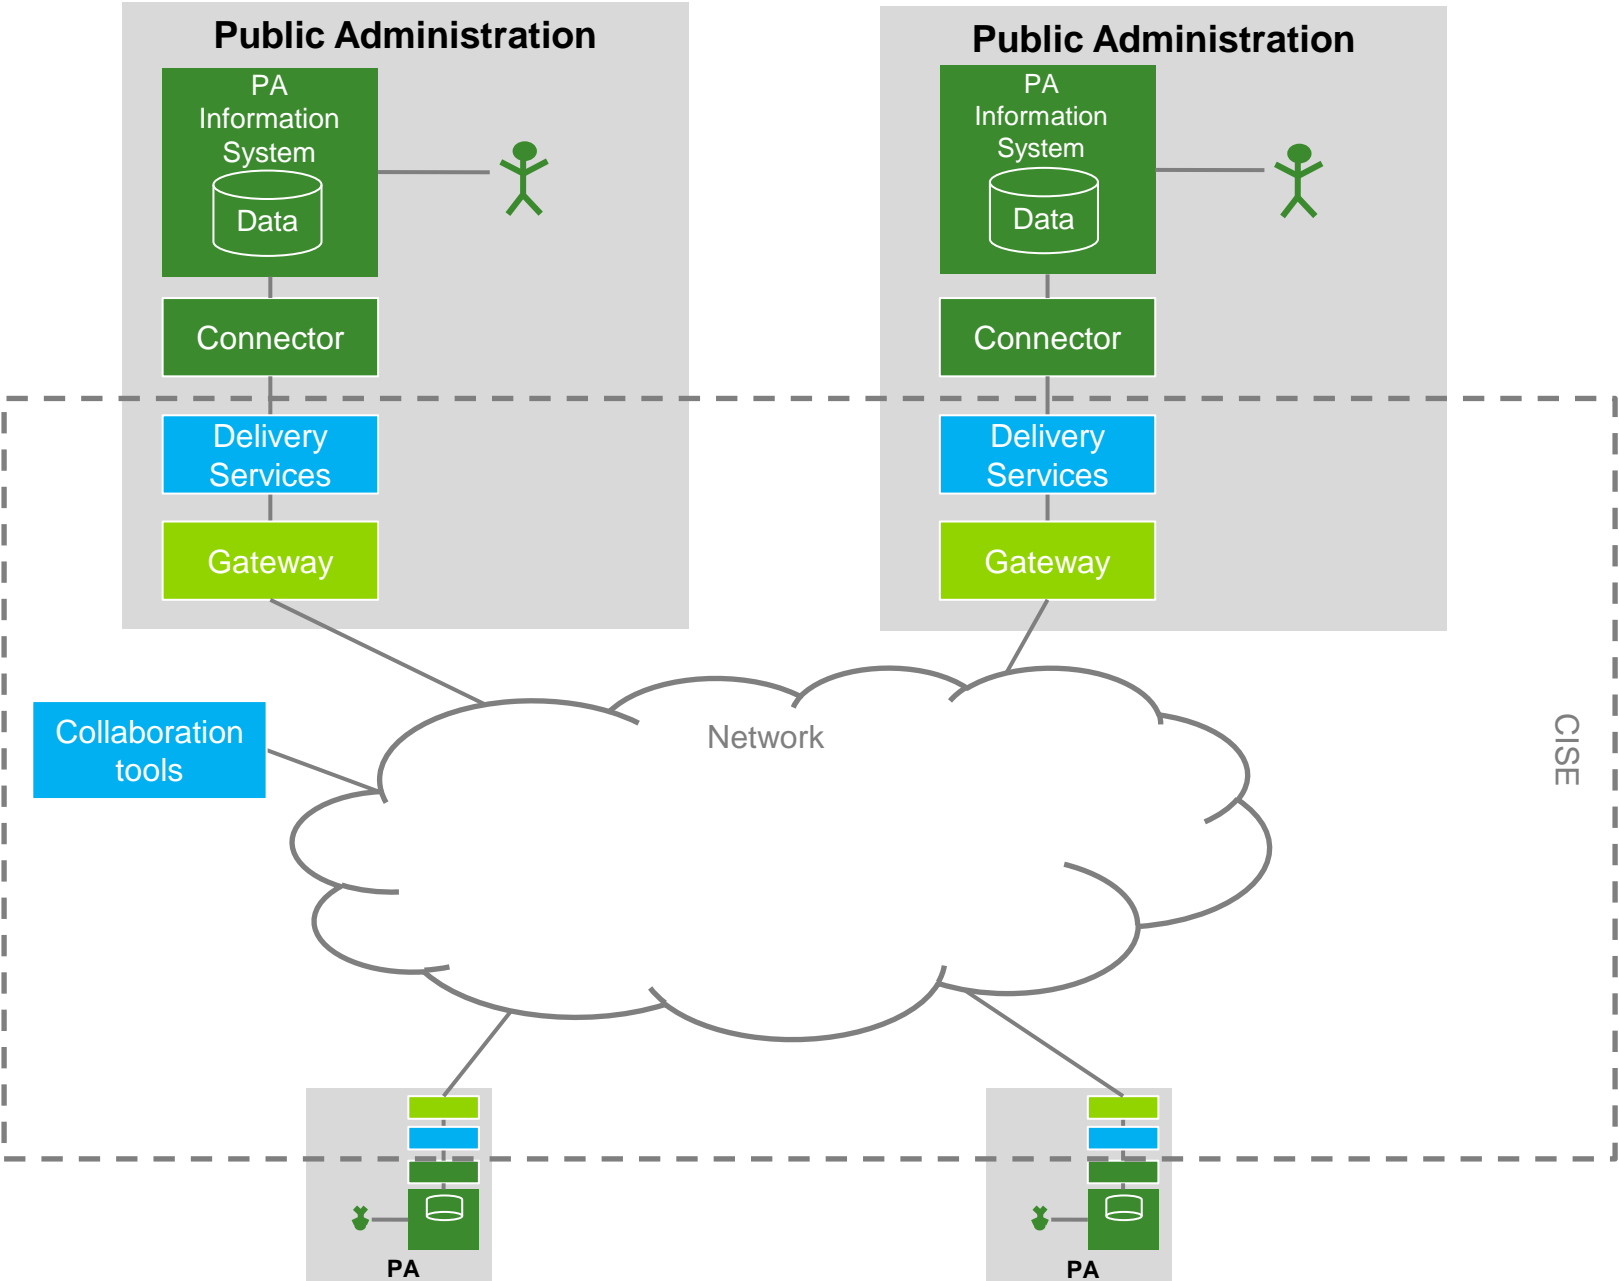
Public Administration

PA Information System

Data

Connector

Delivery Services

Gateway

Public Administration

PA Information System

Data

Connector

Delivery Services

Gateway

Collaboration tools

Network

CISE

PA

PA